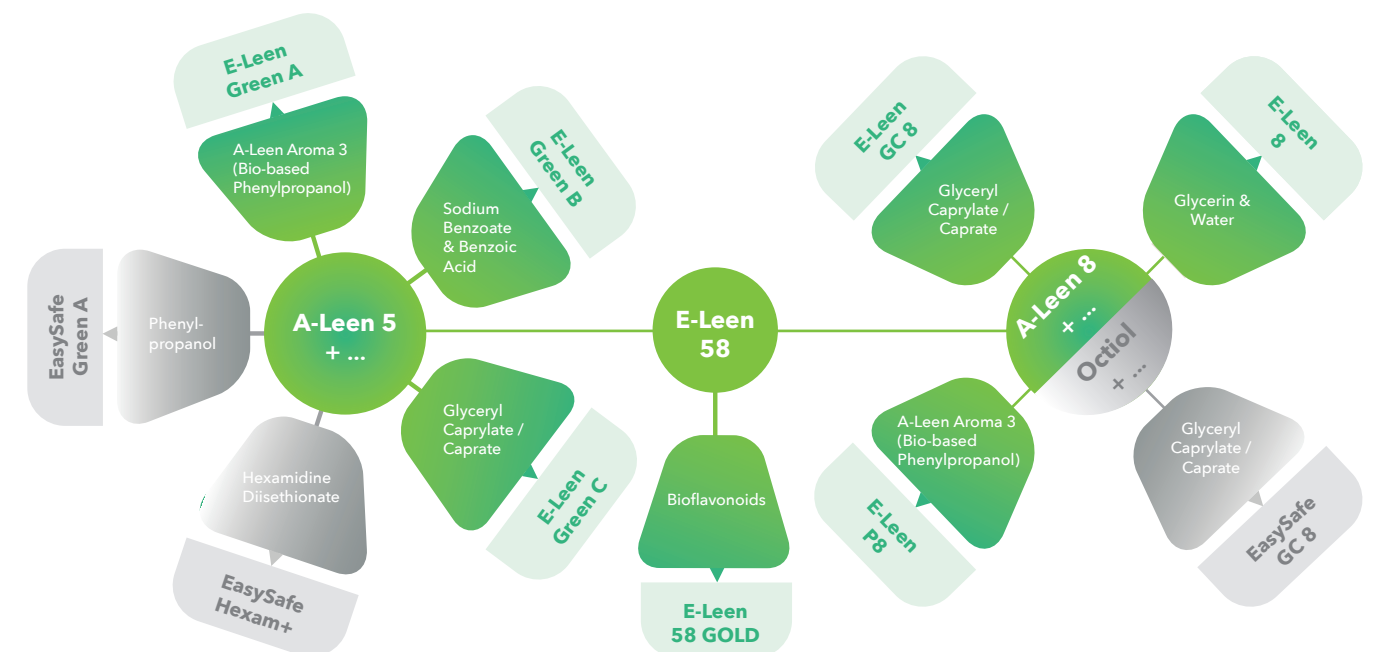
E-Leen Green A

A-Leen Aroma 3 (Bio-based Phenylpropanol)

E-Leen Green B

Sodium Benzoate & Benzoic Acid

EasySafe Green A

Phenylpropanol

A-Leen 5 + ...

E-Leen 58

Glyceryl Caprylate / Caprate

E-Leen Green C

Hexamidine Diisethionate

EasySafe Hexam+

Bioflavonoids

E-Leen 58 GOLD

E-Leen GC 8

Glyceryl Caprylate / Caprate

E-Leen 8

Glycerin & Water

A-Leen 8 + ...

Octiol + ...

A-Leen Aroma 3 (Bio-based Phenylpropanol)

E-Leen P8

Glyceryl Caprylate / Caprate

EasySafe GC 8